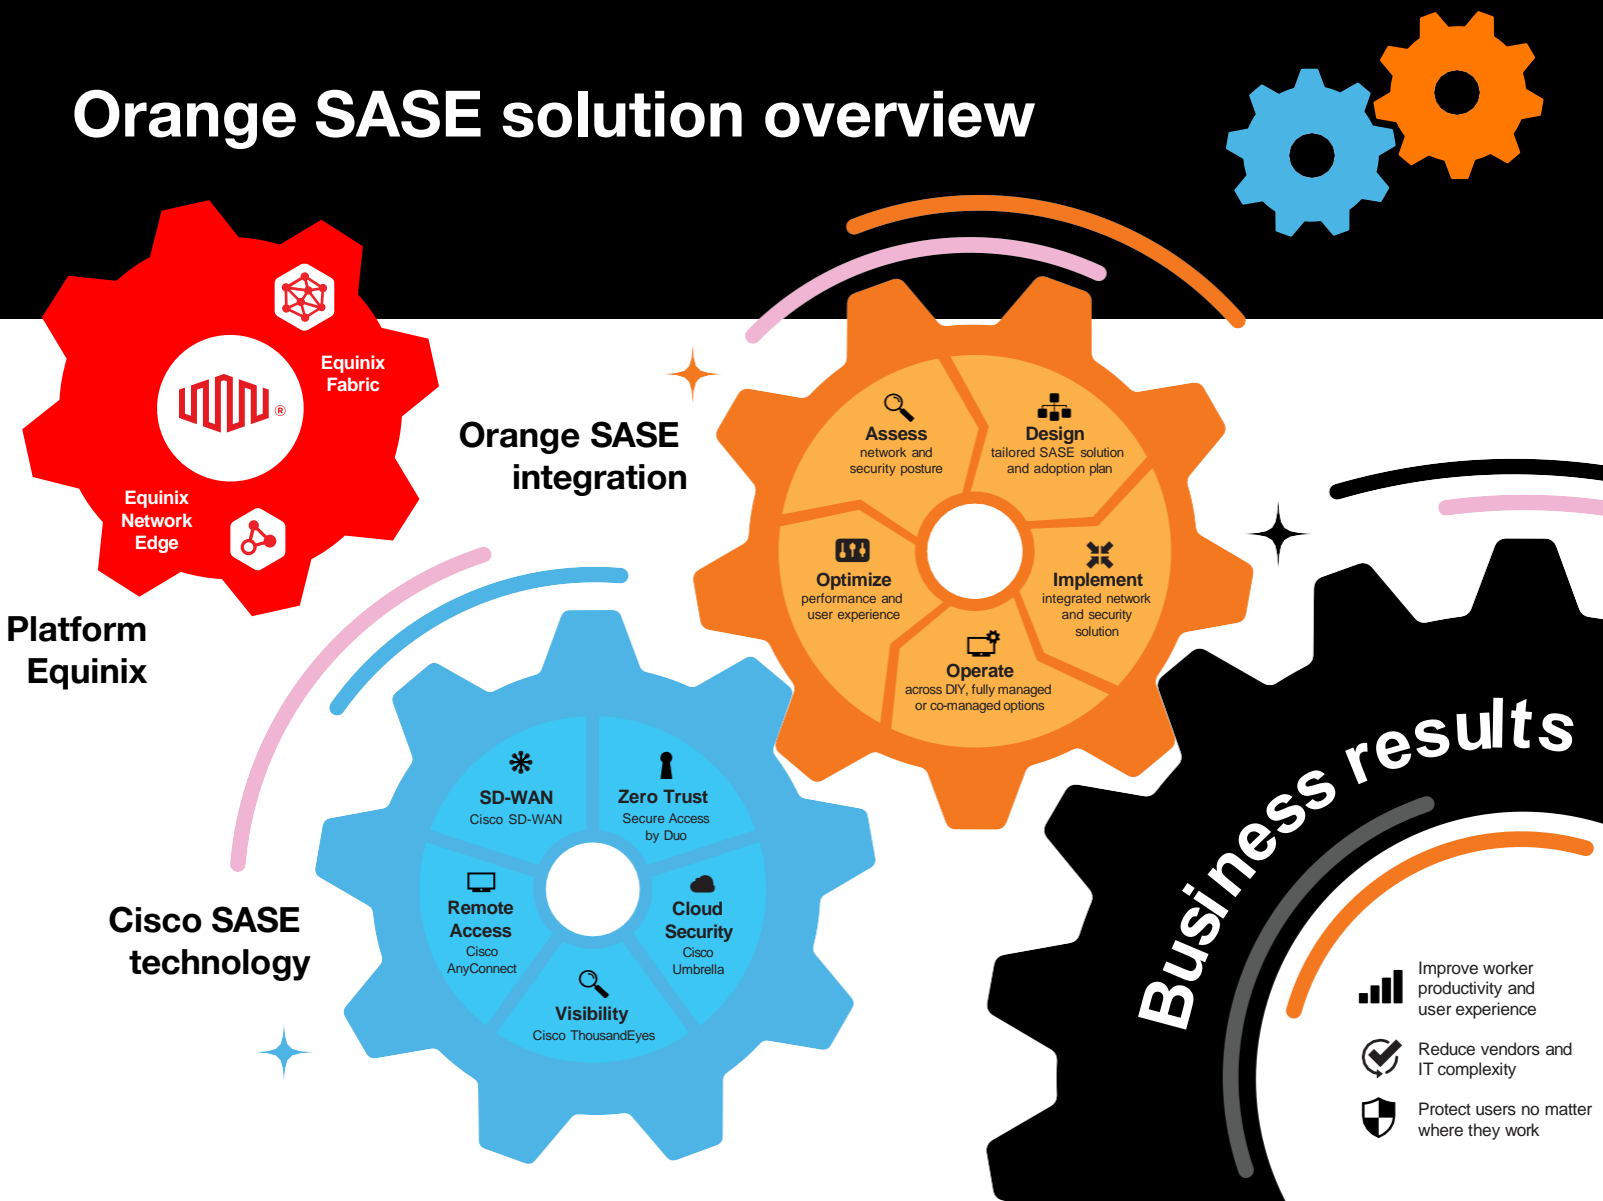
Orange SASE solution overview

Equinix Fabric

Equinix Network Edge

Platform Equinix

Orange SASE integration

Assess
network and security posture

Design
tailored SASE solution and adoption plan

Optimize
performance and user experience

Implement
integrated network and security solution

Operate
across DIY, fully managed or co-managed options

Cisco SASE technology

SD-WAN
Cisco SD-WAN

Zero Trust
Secure Access by Duo

Remote Access
Cisco AnyConnect

Cloud Security
Cisco Umbrella

Visibility
Cisco ThousandEyes

Business results

Improve worker productivity and user experience

Reduce vendors and IT complexity

Protect users no matter where they work